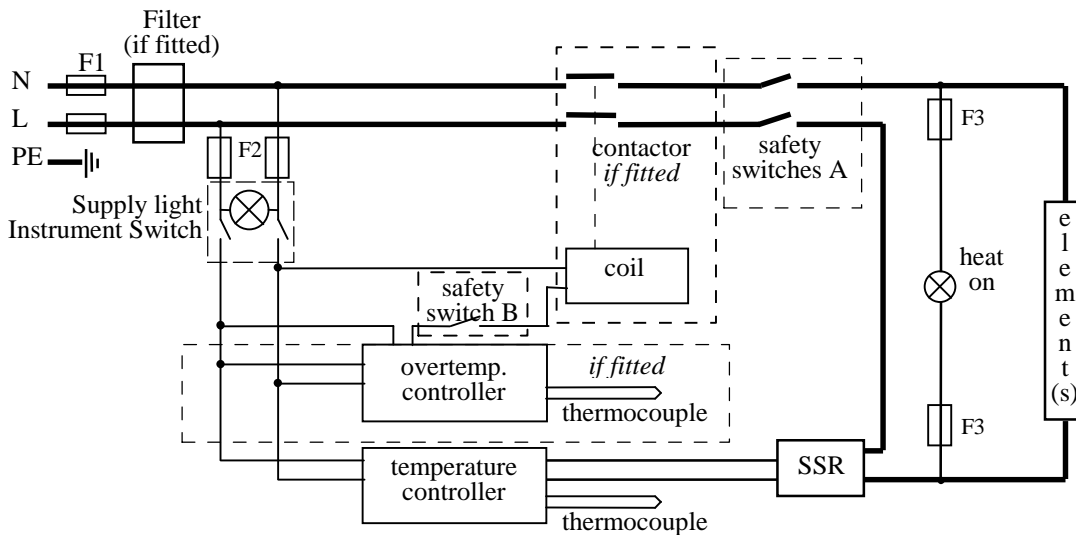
Filter
(if fitted)
N
F1
L
PE
F2
Supply light
Instrument Switch
contactor
*if fitted*
safety switches A
F3
coil
safety switch B
heat on
e
l
e
m
e
n
t
(s)
overtemp. controller
*if fitted*
thermocouple
F3
temperature controller
SSR
thermocouple